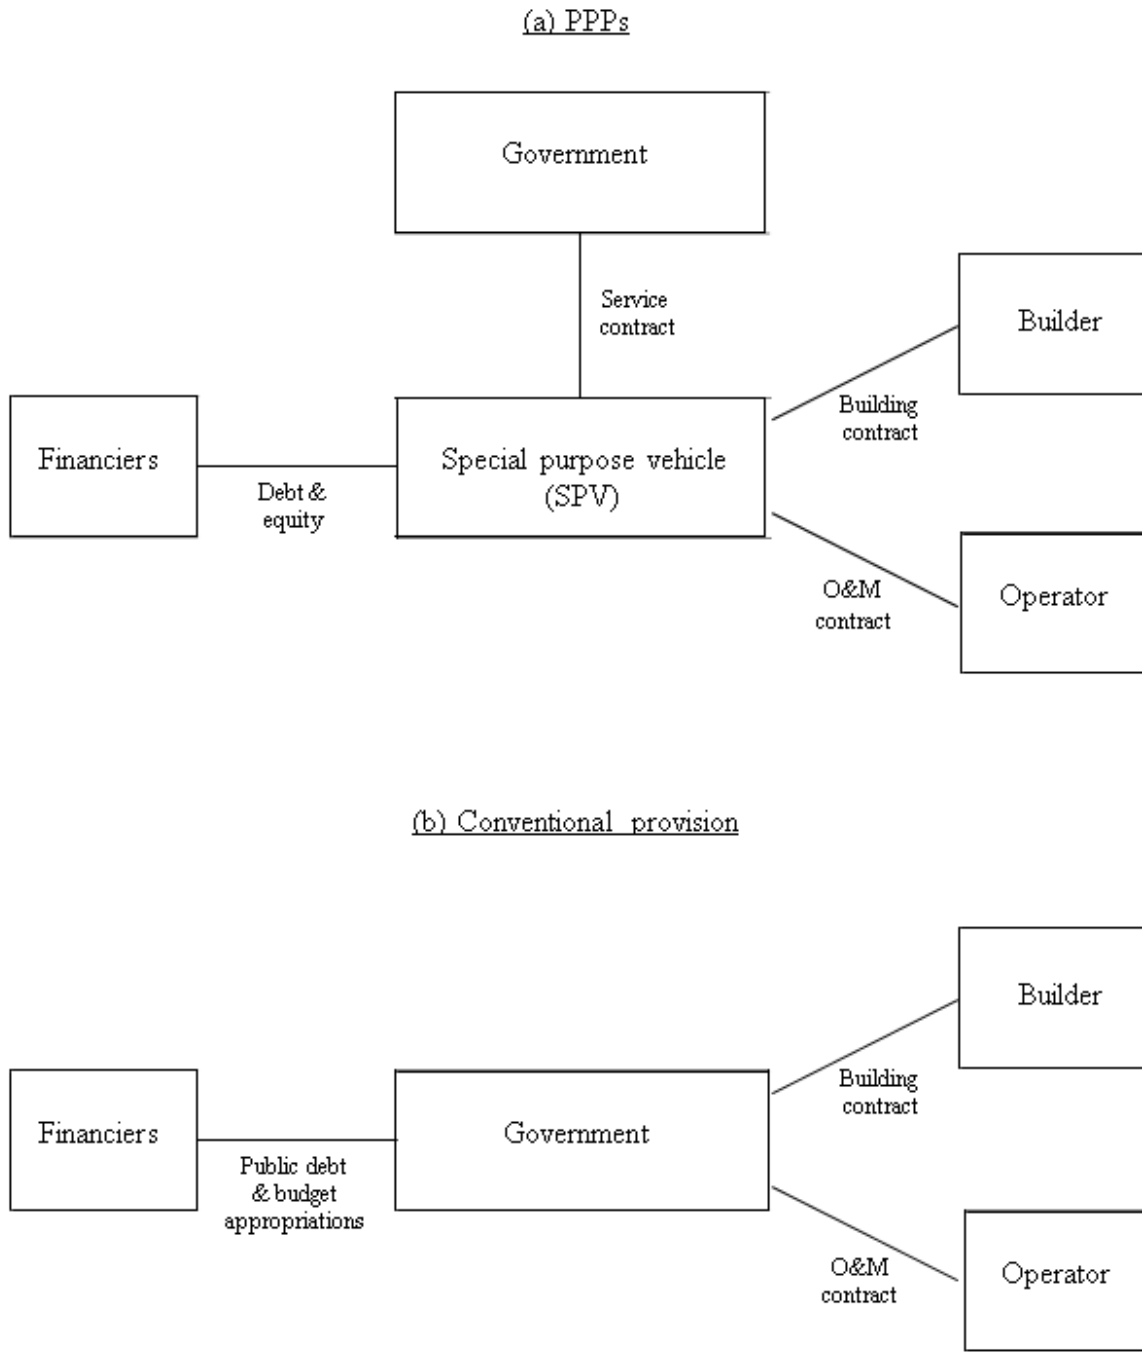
(a) PPPs

Government

Service contract

Builder

Building contract

Financiers

Debt & equity

Special purpose vehicle (SPV)

O&M contract

Operator

(b) Conventional provision

Builder

Building contract

Financiers

Public debt & budget appropriations

Government

O&M contract

Operator